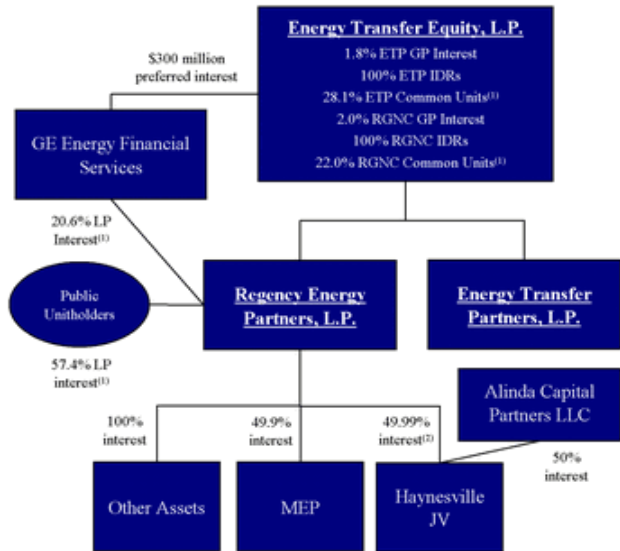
Energy Transfer Equity, L.P.
1.8% ETP GP Interest
100% ETP IDRs
28.1% ETP Common Units$^{(1)}$
2.0% RGNC GP Interest
100% RGNC IDRs
22.0% RGNC Common Units$^{(1)}$

$300 million preferred interest

GE Energy Financial Services

20.6% LP Interest$^{(1)}$

Public Unitholders

57.4% LP interest$^{(1)}$

Regency Energy Partners, L.P.

Energy Transfer Partners, L.P.

Alinda Capital Partners LLC

100% interest

49.9% interest

49.99% interest$^{(2)}$

50% interest

Other Assets

MEP

Haynesville JV